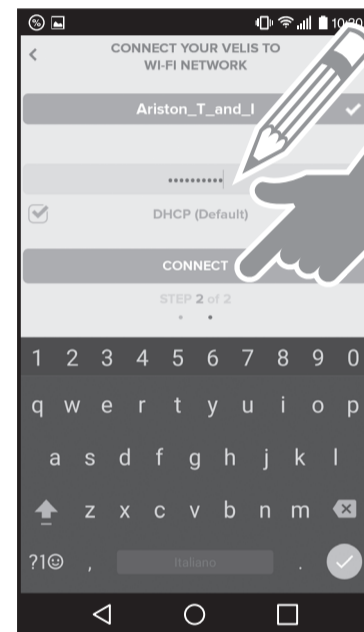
10:0

<

CONNECT YOUR VELIS TO WI-FI NETWORK

Ariston_T_and_I

••••••••••

DHCP (Default)

CONNECT

STEP 2 of 2

1 2 3 4 5 6 7 8 9 0

q w e r t y u i o p

a s d f g h j k l

z x c v b n m

?1☺ ,

Italiano